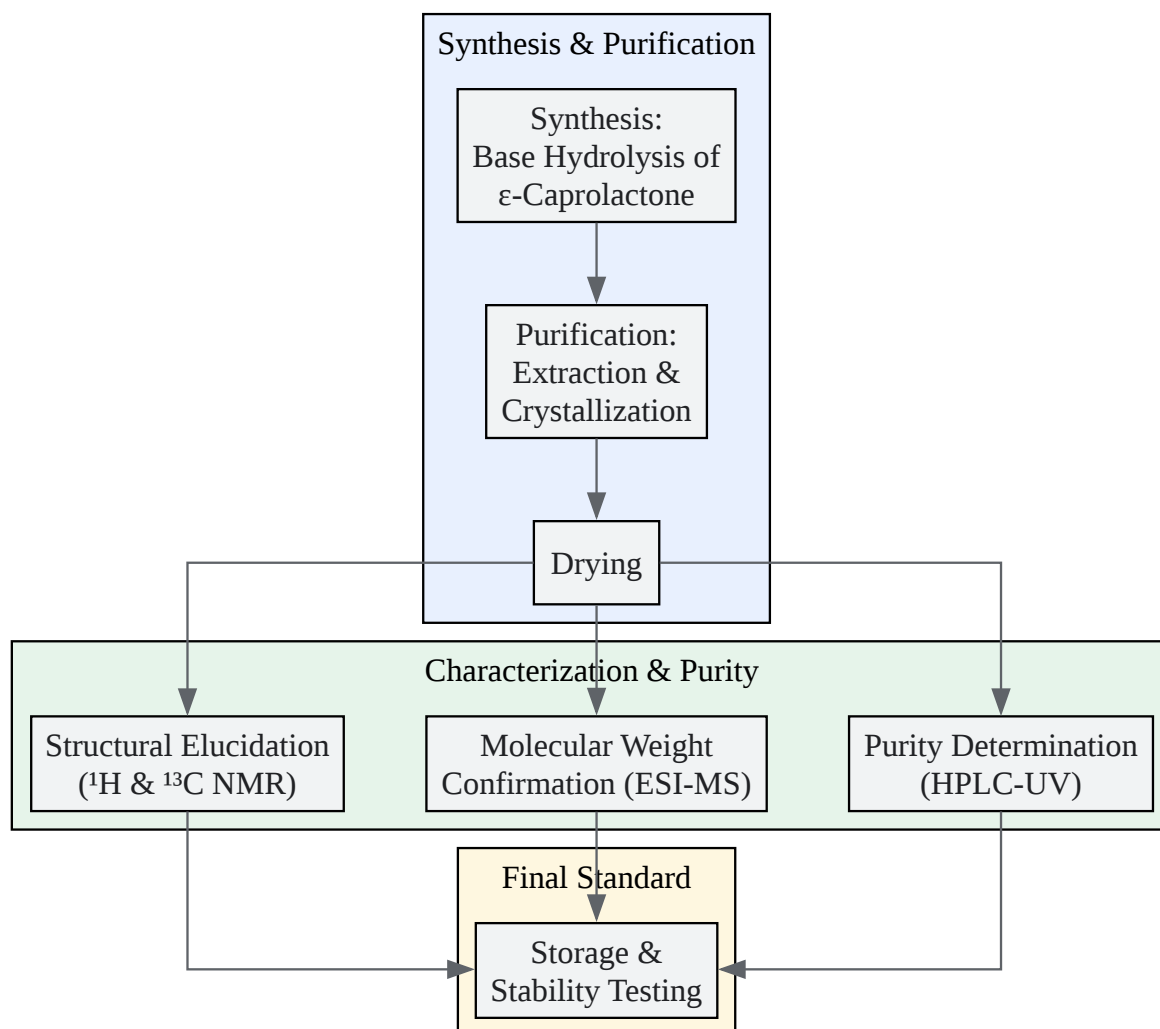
Synthesis & Purification

Synthesis: Base Hydrolysis of ε-Caprolactone

Purification: Extraction & Crystallization

Drying

Characterization & Purity

Structural Elucidation ($^1$H & $^{13}$C NMR)

Molecular Weight Confirmation (ESI-MS)

Purity Determination (HPLC-UV)

Final Standard

Storage & Stability Testing